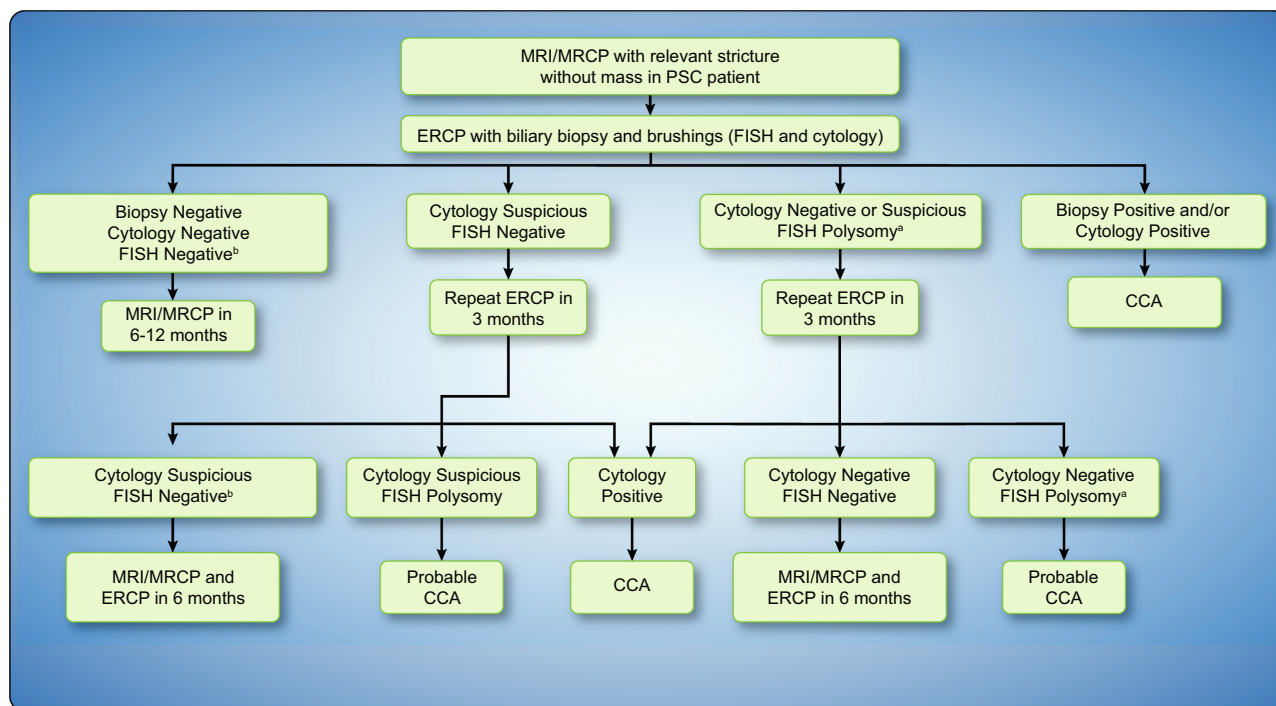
MRI/MRCP with relevant stricture without mass in PSC patient

ERCP with biliary biopsy and brushings (FISH and cytology)

Biopsy Negative
Cytology Negative
FISH Negative$^b$

MRI/MRCP in 6-12 months

Cytology Suspicious
FISH Negative

Repeat ERCP in 3 months

Cytology Negative or Suspicious
FISH Polysomy$^a$

Repeat ERCP in 3 months

Biopsy Positive and/or Cytology Positive

CCA

Cytology Suspicious
FISH Negative$^b$

MRI/MRCP and ERCP in 6 months

Cytology Suspicious
FISH Polysomy

Probable CCA

Cytology Positive

CCA

Cytology Negative
FISH Negative

MRI/MRCP and ERCP in 6 months

Cytology Negative
FISH Polysomy$^a$

Probable CCA